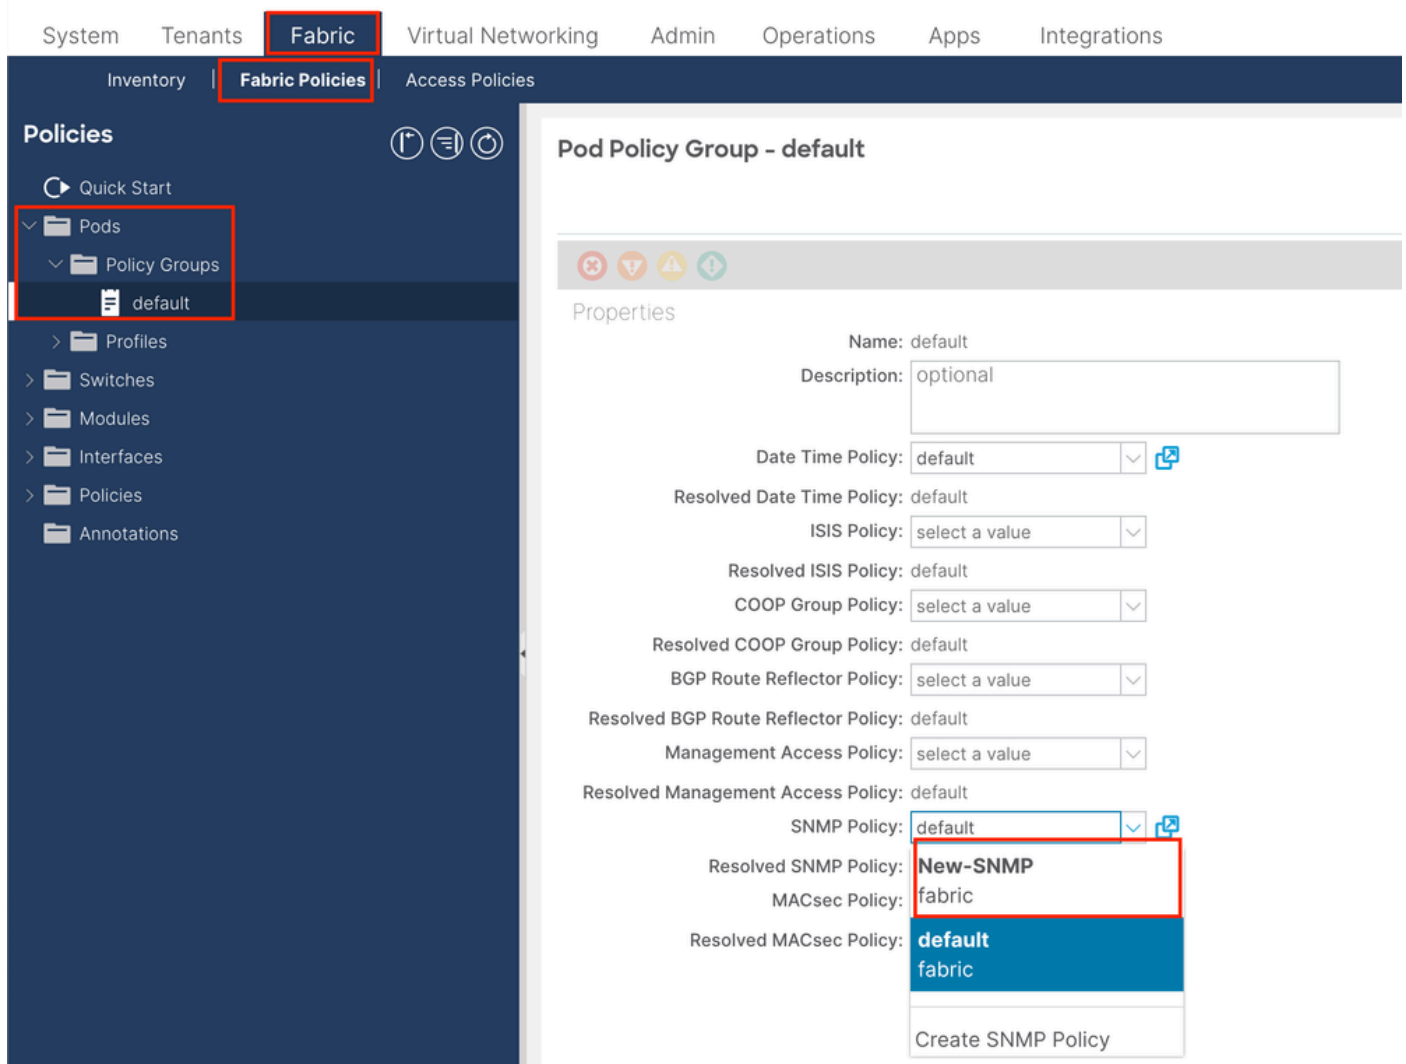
System Tenants Fabric Virtual Networking Admin Operations Apps Integrations

Inventory | Fabric Policies | Access Policies

Policies

Quick Start
Pods
Policy Groups
default
Profiles
Switches
Modules
Interfaces
Policies
Annotations

Pod Policy Group - default

Properties

Name: default
Description: optional
Date Time Policy: default
Resolved Date Time Policy: default
ISIS Policy: select a value
Resolved ISIS Policy: default
COOP Group Policy: select a value
Resolved COOP Group Policy: default
BGP Route Reflector Policy: select a value
Resolved BGP Route Reflector Policy: default
Management Access Policy: select a value
Resolved Management Access Policy: default
SNMP Policy: default
Resolved SNMP Policy:
MACsec Policy:
Resolved MACsec Policy:

New-SNMP
fabric
default
fabric
Create SNMP Policy